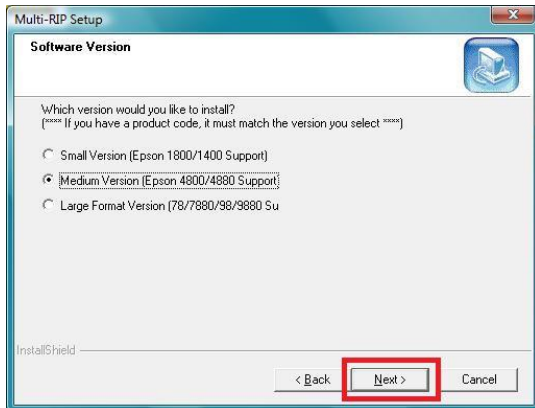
Multi-RIP Setup

Software Version

Which version would you like to install?
(**** If you have a product code, it must match the version you select ****)

Small Version (Epson 1800/1400 Support)

Medium Version (Epson 4800/4880 Support)

Large Format Version (78/7880/98/9880 Su

InstallShield

< Back

Next >

Cancel